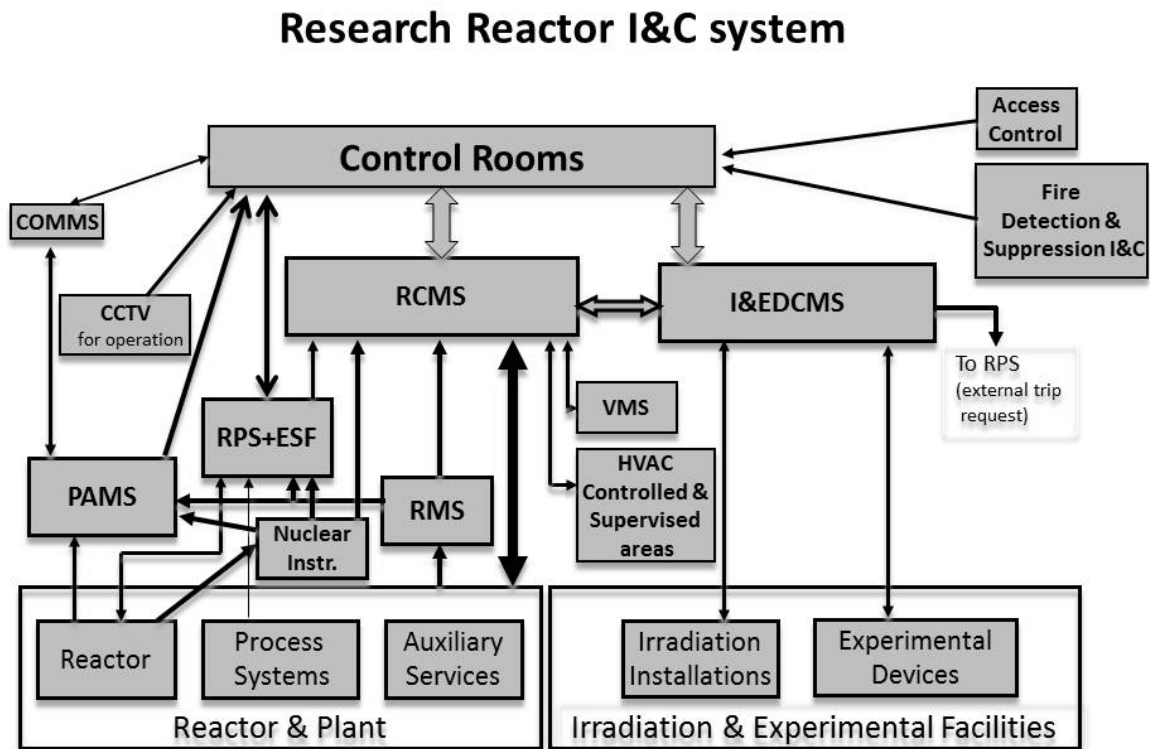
Research Reactor I&C system

Access Control

Control Rooms

Fire Detection & Suppression I&C

COMMS

CCTV for operation

RCMS

I&EDCMS

To RPS (external trip request)

VMS

RPS+ESF

HVAC Controlled & Supervised areas

PAMS

RMS

Nuclear Instr.

Reactor

Process Systems

Auxiliary Services

Irradiation Installations

Experimental Devices

Reactor & Plant

Irradiation & Experimental Facilities